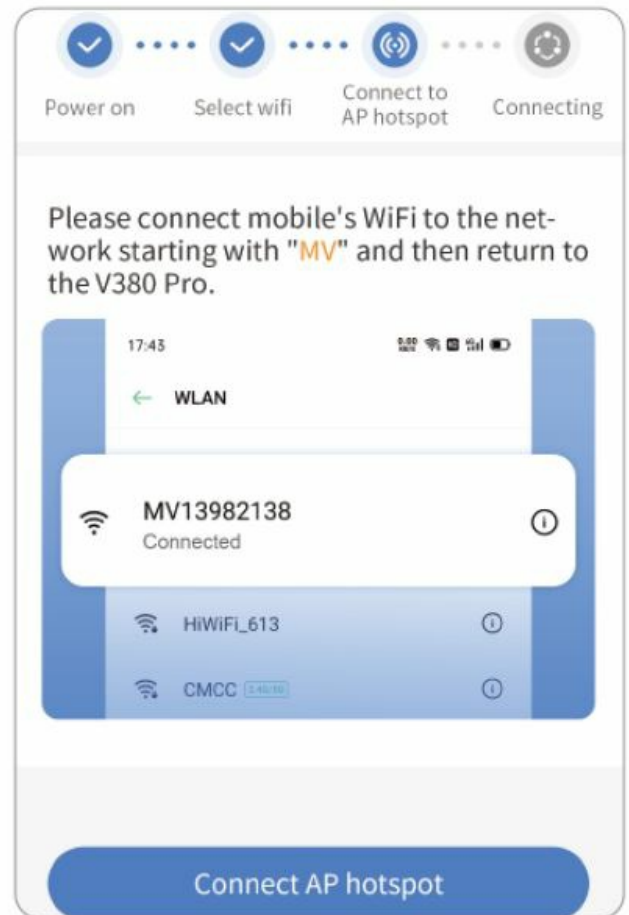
Power on
Select wifi
Connect to AP hotspot
Connecting

Please connect mobile's WiFi to the network starting with "MV" and then return to the V380 Pro.

17:43

← WLAN

MV13982138
Connected

HiWiFi_613

CMCC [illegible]

Connect AP hotspot